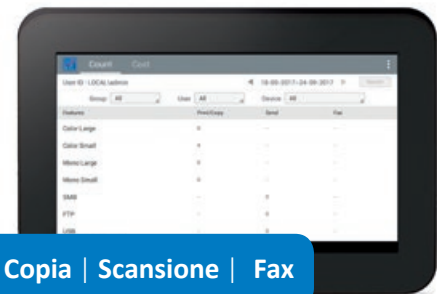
Count Cost

User ID : LOCAL\admin

18-05-2017~24-05-2017

Reset

Group: All

User: All

Device: All

| Features | Print/Copy | Send | Fax |
|---|---|---|---|
| Color Large | 0 | - | - |
| Color Small | 0 | - | - |
| Mono Large | 0 | - | - |
| Mono Small | 0 | - | - |
| SMB | - | 0 | - |
| FTP | - | 0 | - |
| USB | - | 0 | - |

Copia | Scansione | Fax